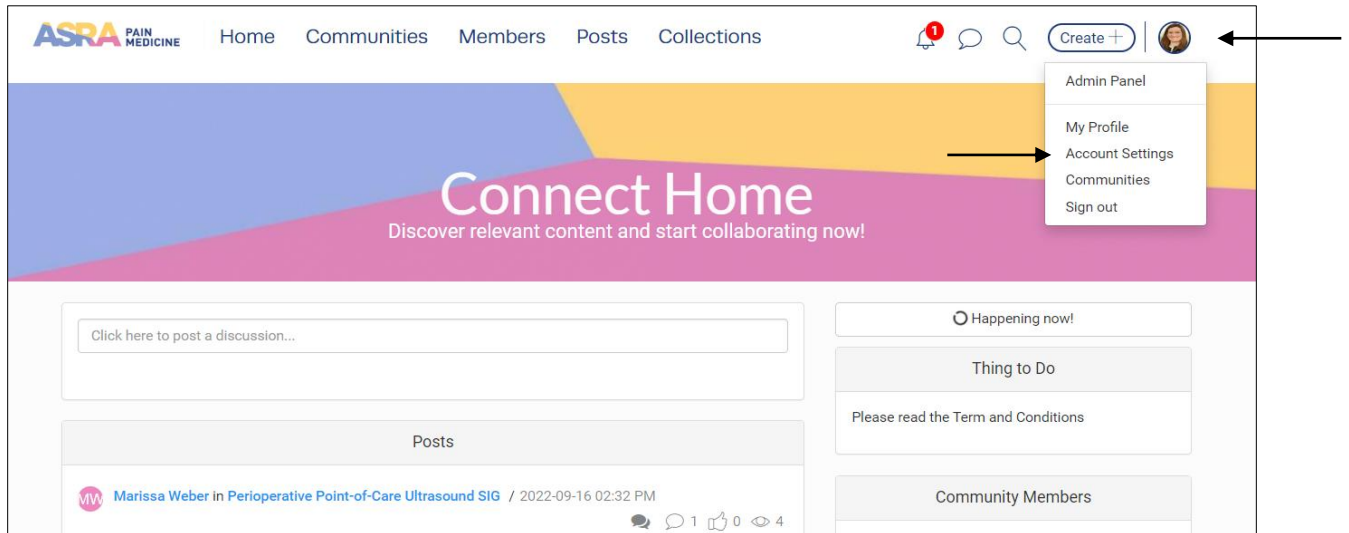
ASRA PAIN MEDICINE

Home Communities Members Posts Collections

1

Create +

Admin Panel

My Profile
Account Settings
Communities
Sign out

Connect Home
Discover relevant content and start collaborating now!

Click here to post a discussion...

Happening now!

Thing to Do

Please read the Term and Conditions

Posts

MW Marissa Weber in Perioperative Point-of-Care Ultrasound SIG / 2022-09-16 02:32 PM

1 0 4

Community Members